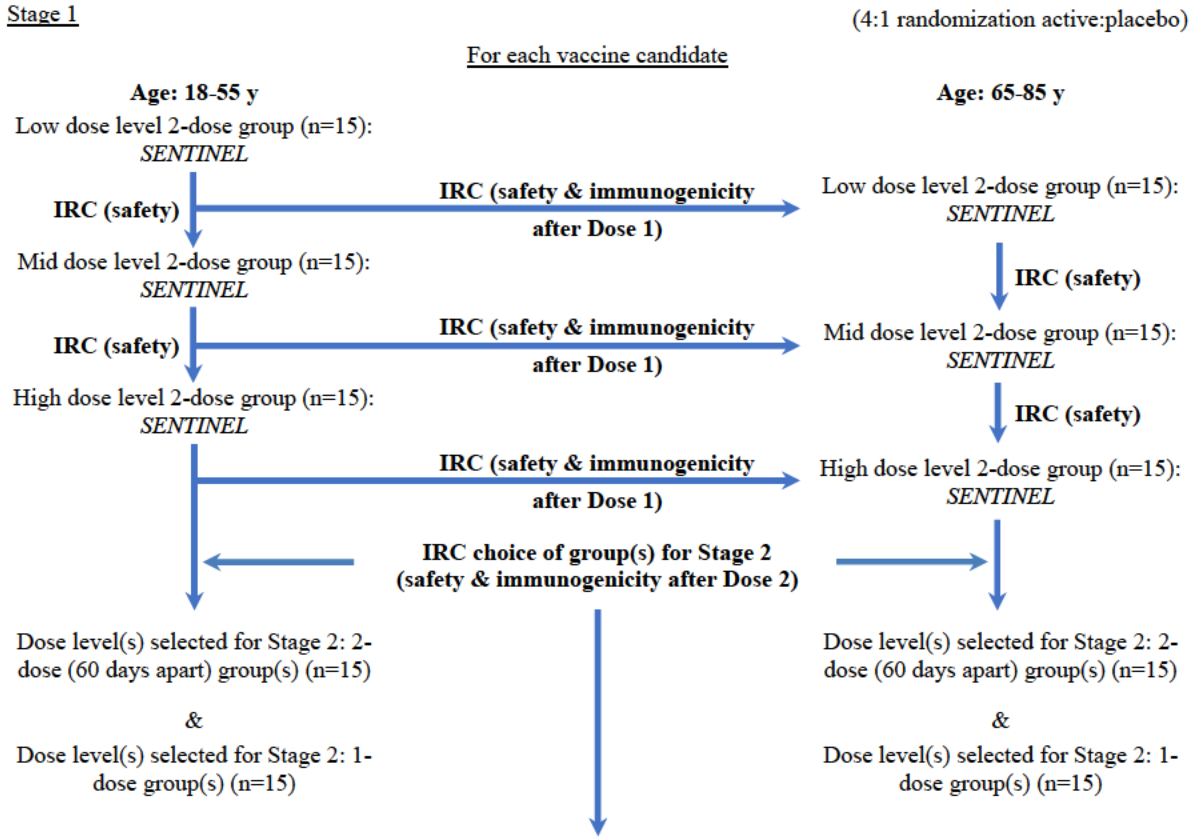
Stage 1

(4:1 randomization active:placebo)

For each vaccine candidate

Age: 18-55 y

Low dose level 2-dose group (n=15): SENTINEL

IRC (safety)

IRC (safety & immunogenicity after Dose 1)

Age: 65-85 y

Low dose level 2-dose group (n=15): SENTINEL

Mid dose level 2-dose group (n=15): SENTINEL

IRC (safety)

IRC (safety)

IRC (safety & immunogenicity after Dose 1)

Mid dose level 2-dose group (n=15): SENTINEL

High dose level 2-dose group (n=15): SENTINEL

IRC (safety)

IRC (safety & immunogenicity after Dose 1)

High dose level 2-dose group (n=15): SENTINEL

IRC choice of group(s) for Stage 2 (safety & immunogenicity after Dose 2)

Dose level(s) selected for Stage 2: 2-dose (60 days apart) group(s) (n=15)

&

Dose level(s) selected for Stage 2: 1-dose group(s) (n=15)

Dose level(s) selected for Stage 2: 2-dose (60 days apart) group(s) (n=15)

&

Dose level(s) selected for Stage 2: 1-dose group(s) (n=15)